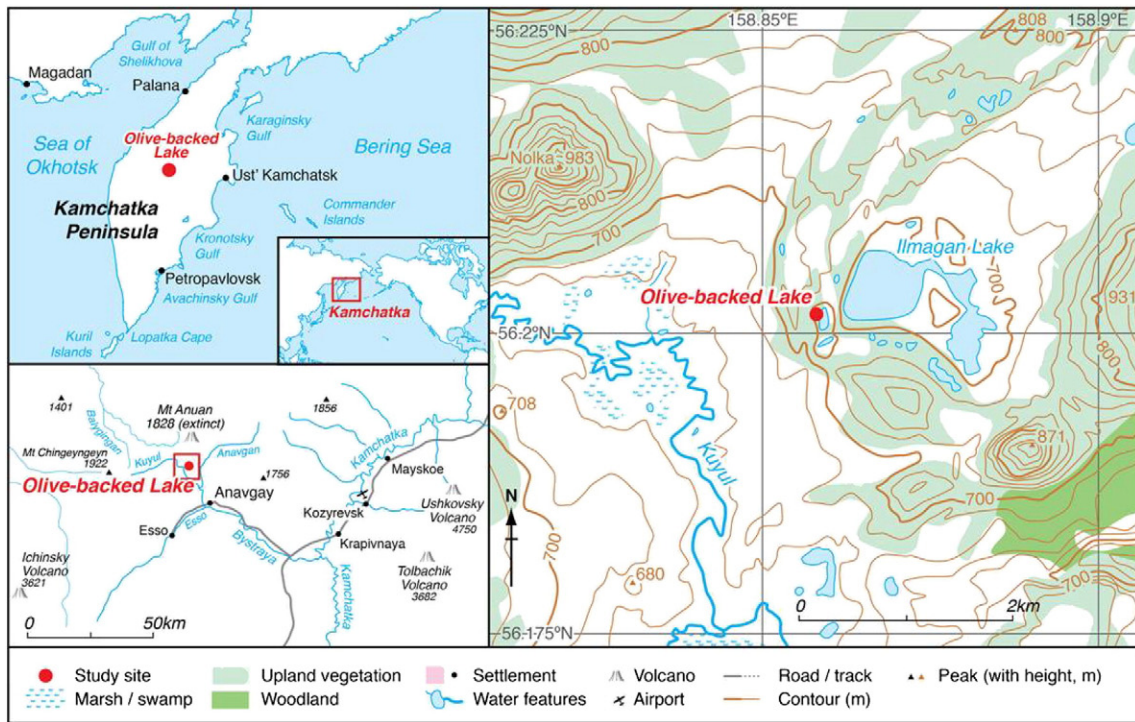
Gulf of Shelikhova
Magadan
Palana
Karaginsky Gulf
Sea of Okhotsk
Olive-backed Lake
Bering Sea
Ust' Kamchatsk
Kamchatka Peninsula
Commander Islands
Kronotsky Gulf
Petropavlovsk
Avachinsky Gulf
Kuril Islands
Lopatka Cape
Kamchatka

1401
Mt Anuan 1828 (extinct)
1856
Baiyengan
Mt Chingeyngeyn 1922
Kuyul
Anavgan
Kamchatka
1756
Mayskoe
Olive-backed Lake
Anavgay
Esso
Esso
Kozyrevsk
Ushkovsky Volcano 4750
Bystraya
Krapivnaya
Ichinsky Volcano 3621
Kamchatka
Tolbachik Volcano 3682
0
50km

56.225°N
158.85°E
158.9°E
808
800
Nolka 983
800
700
Ilmagan Lake
700
931
Olive-backed Lake
56.2°N
800
708
Kuyul
871
N
700
700
680
700
0
2km
56.175°N

Study site
Marsh / swamp
Upland vegetation
Woodland
Settlement
Water features
Volcano
Airport
Road / track
Contour (m)
Peak (with height, m)